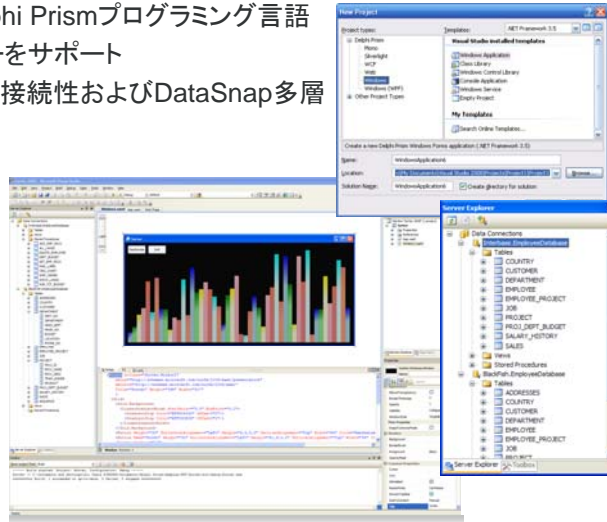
hi Prismプログラミング言語
ーをサポート
接続性およびDataSnap多層

New Project

Project types:
Delphi Prism
Mono
Silverlight
WCF
Web
Windows
Windows (WPF)
Other Project Types

Templates: .NET Framework 3.5

Visual Studio installed templates
Windows Application
Class Library
Windows Control Library
Console Application
Windows Service
Empty Project

My Templates
Search Online Templates...

Create a new Delphi Prism Windows Forms application (.NET Framework 3.5)

Name: WindowsApplication5
Location: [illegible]
Solution Name: WindowsApplication5
Create directory for solution
Browse...

Server Explorer

Data Connections
Interbase.EmployeeDatabase
Tables
COUNTRY
CUSTOMER
DEPARTMENT
EMPLOYEE
EMPLOYEE_PROJECT
JOB
PROJECT
PROJ_DEPT_BUDGET
SALARY_HISTORY
SALES
Views
Stored Procedures
BlackFish.EmployeeDatabase
Tables
ADDRESSES
COUNTRY
CUSTOMER
DEPARTMENT
EMPLOYEE
EMPLOYEE_PROJECT
JOB
PROJECT

Server Explorer
Toolbox